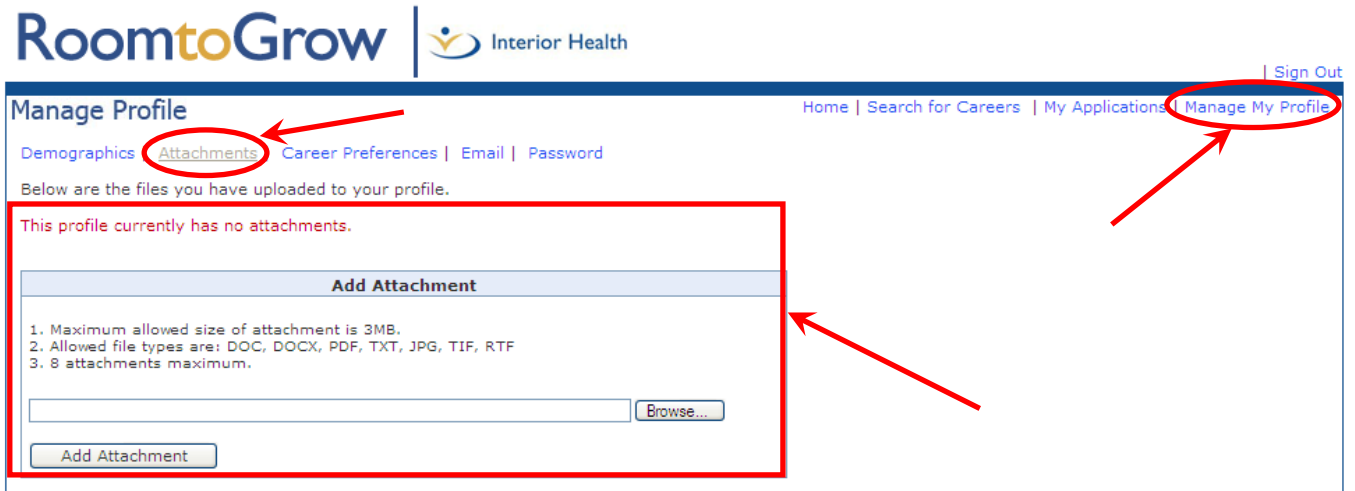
RoomtoGrow | Interior Health

| Sign Out

Manage Profile

Home | Search for Careers | My Applications | Manage My Profile

Demographics | Attachments | Career Preferences | Email | Password

Below are the files you have uploaded to your profile.

This profile currently has no attachments.

Add Attachment

1. Maximum allowed size of attachment is 3MB.
2. Allowed file types are: DOC, DOCX, PDF, TXT, JPG, TIF, RTF
3. 8 attachments maximum.

Browse...

Add Attachment